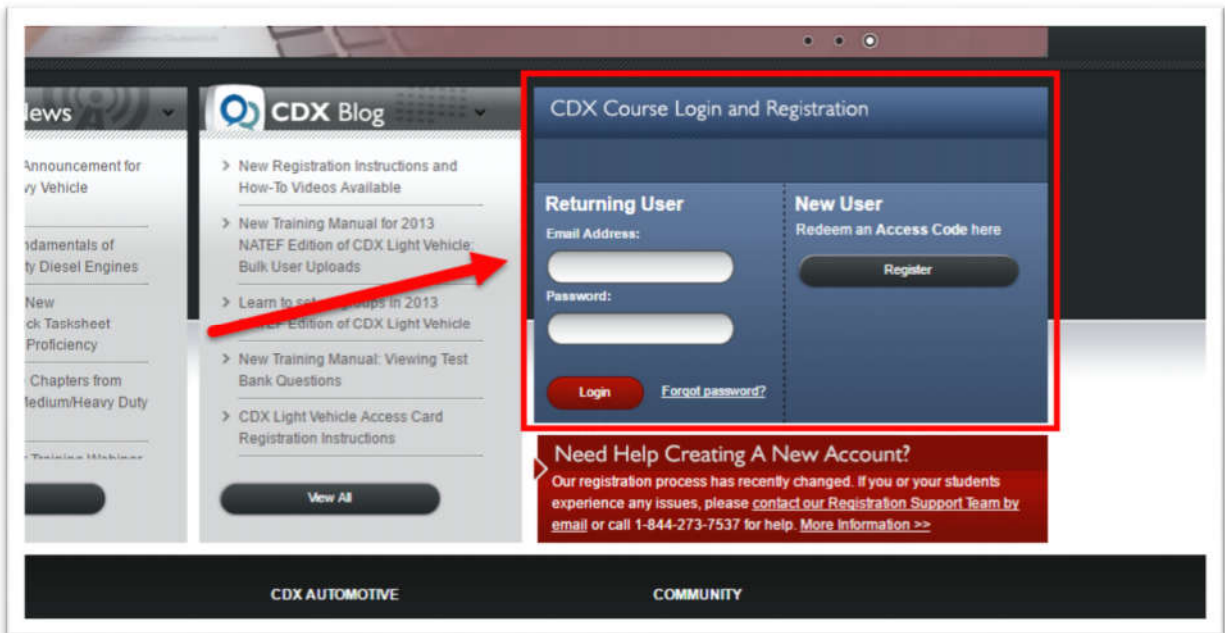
lews

Announcement for
vy Vehicle

ndamentals of
ty Diesel Engines

New
ck Tasksheet
Proficiency

Chapters from
Medium/Heavy Duty

CDX Blog

> New Registration Instructions and How-To Videos Available

> New Training Manual for 2013 NATEF Edition of CDX Light Vehicle: Bulk User Uploads

> Learn to set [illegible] groups in 2013 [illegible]EF Edition of CDX Light Vehicle

> New Training Manual: Viewing Test Bank Questions

> CDX Light Vehicle Access Card Registration Instructions

View All

CDX Course Login and Registration

Returning User
Email Address:
Password:
Login
Forgot password?

New User
Redeem an Access Code here
Register

Need Help Creating A New Account?
Our registration process has recently changed. If you or your students experience any issues, please contact our Registration Support Team by email or call 1-844-273-7537 for help. More Information >>

CDX AUTOMOTIVE
COMMUNITY